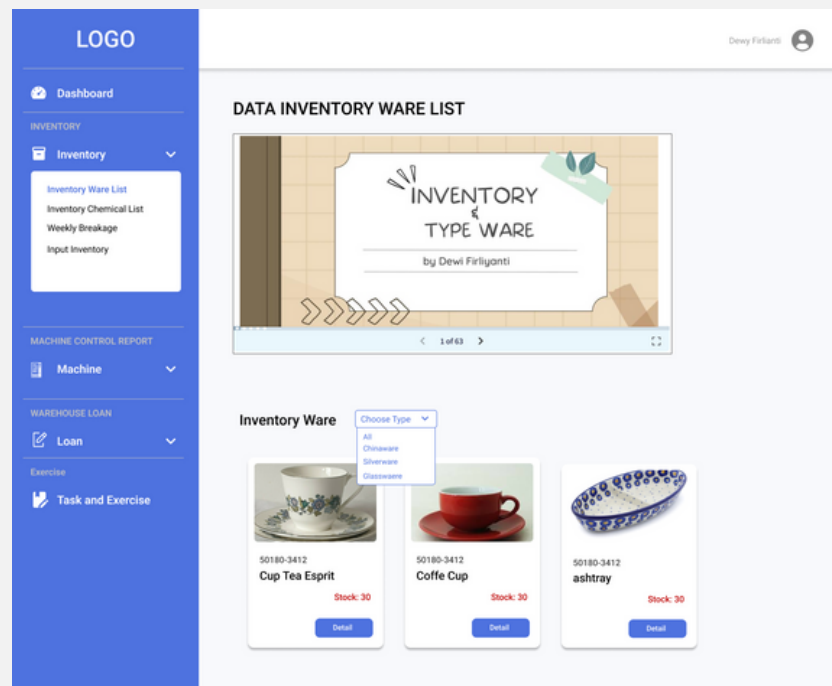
LOGO

Dashboard

INVENTORY

Inventory

Inventory Ware List
Inventory Chemical List
Weekly Breakage
Input Inventory

MACHINE CONTROL REPORT

Machine

WAREHOUSE LOAN

Loan

Exercise

Task and Exercise

Dewy Firlianti

DATA INVENTORY WARE LIST

INVENTORY & TYPE WARE

by Dewi Firliyanti

1 of 63

Inventory Ware

Choose Type

All
Chinaware
Silverware
Glassware

50180-3412
Cup Tea Esprit
Stock: 30
Detail

50180-3412
Coffe Cup
Stock: 30
Detail

50180-3412
ashtray
Stock: 30
Detail